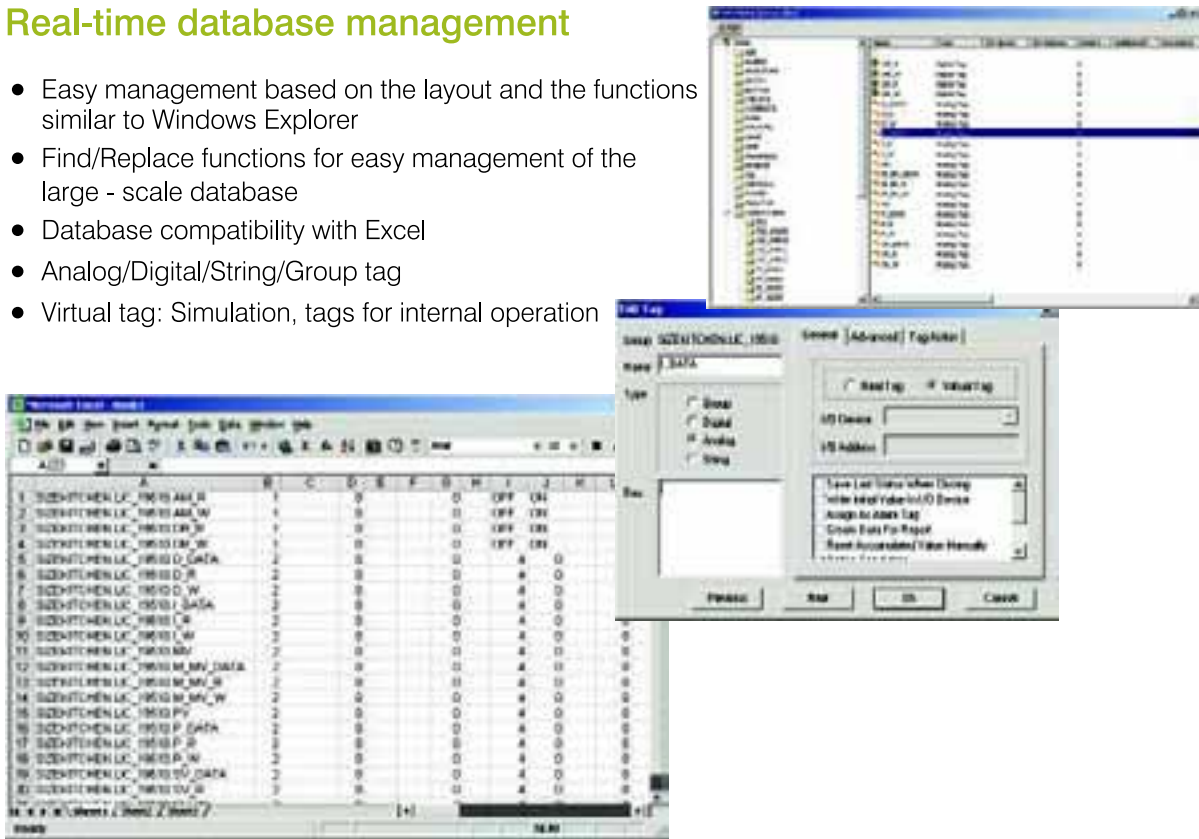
Real-time database management

- Easy management based on the layout and the functions similar to Windows Explorer
- Find/Replace functions for easy management of the large - scale database
- Database compatibility with Excel
- Analog/Digital/String/Group tag
- Virtual tag: Simulation, tags for internal operation

Edit Tag

General | Advanced | Tag Action

Name

Type

Binary
Digital
Analog
String

Real tag
Virtual tag

I/O Device

I/O Address

Save Last Status When Closing
Write Initial Value to I/O Device
Assign to Alarm Tag
Create Data For Report
Reset Accumulated Value Manually

Previous
Next
OK
Cancel

Microsoft Excel

File Edit View Insert Format Tools Data Window Help

| | A | B | C | D | E | F | G | H | I | J |
|---|---|---|---|---|---|---|---|---|---|---|
| 1 | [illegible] | 1 | | 0 | | | 0 | | OFF | ON |
| 2 | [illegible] | 1 | | 0 | | | 0 | | OFF | ON |
| 3 | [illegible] | 1 | | 0 | | | 0 | | OFF | ON |
| 4 | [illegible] | 1 | | 0 | | | 0 | | OFF | ON |
| 5 | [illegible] | 2 | | 0 | | | 0 | | 4 | 0 |
| 6 | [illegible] | 2 | | 0 | | | 0 | | 4 | 0 |
| 7 | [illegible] | 2 | | 0 | | | 0 | | 4 | 0 |
| 8 | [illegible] | 2 | | 0 | | | 0 | | 4 | 0 |
| 9 | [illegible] | 2 | | 0 | | | 0 | | 4 | 0 |
| 10 | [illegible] | 2 | | 0 | | | 0 | | 4 | 0 |
| 11 | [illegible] | 2 | | 0 | | | 0 | | 4 | 0 |
| 12 | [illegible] | 2 | | 0 | | | 0 | | 4 | 0 |
| 13 | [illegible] | 2 | | 0 | | | 0 | | 4 | 0 |
| 14 | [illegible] | 2 | | 0 | | | 0 | | 4 | 0 |
| 15 | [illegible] | 2 | | 0 | | | 0 | | 4 | 0 |
| 16 | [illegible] | 2 | | 0 | | | 0 | | 4 | 0 |
| 17 | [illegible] | 2 | | 0 | | | 0 | | 4 | 0 |
| 18 | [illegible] | 2 | | 0 | | | 0 | | 4 | 0 |
| 19 | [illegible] | 2 | | 0 | | | 0 | | 4 | 0 |
| 20 | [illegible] | 2 | | 0 | | | 0 | | 4 | 0 |

Ready